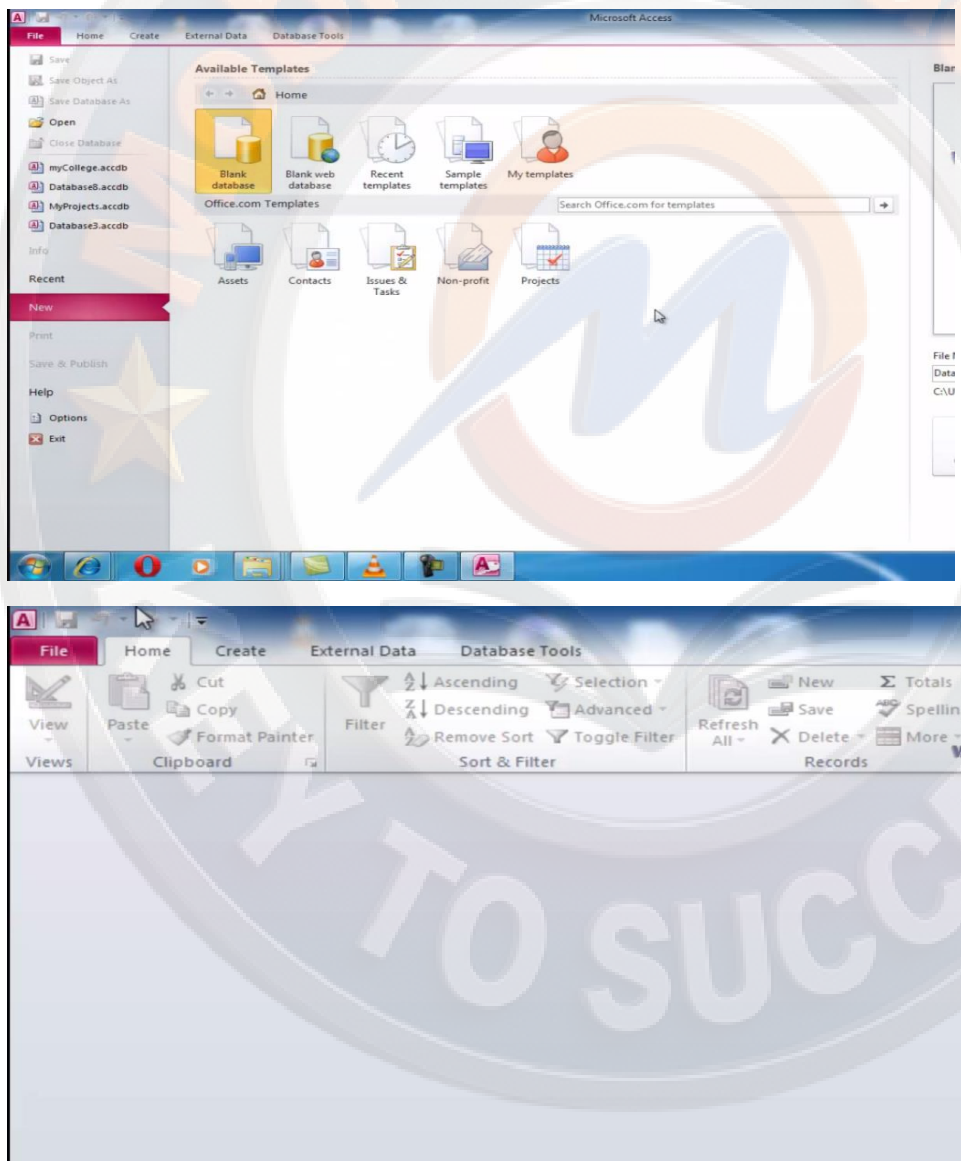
Microsoft Access

File Home Create External Data Database Tools

Save
Save Object As
Save Database As
Open
Close Database
myCollege.accdb
Database8.accdb
MyProjects.accdb
Database3.accdb
Info
Recent
New
Print
Save & Publish
Help
Options
Exit

Available Templates

Home

Blank database
Blank web database
Recent templates
Sample templates
My templates

Office.com Templates

Search Office.com for templates

Assets
Contacts
Issues & Tasks
Non-profit
Projects

Blar

File N
Data
C:\U

File Home Create External Data Database Tools

View
Views
Paste
Cut
Copy
Format Painter
Clipboard
Filter
Ascending
Descending
Remove Sort
Selection
Advanced
Toggle Filter
Sort & Filter
Refresh All
New
Save
Delete
Records
Totals
Spellin
More

TO SUCC